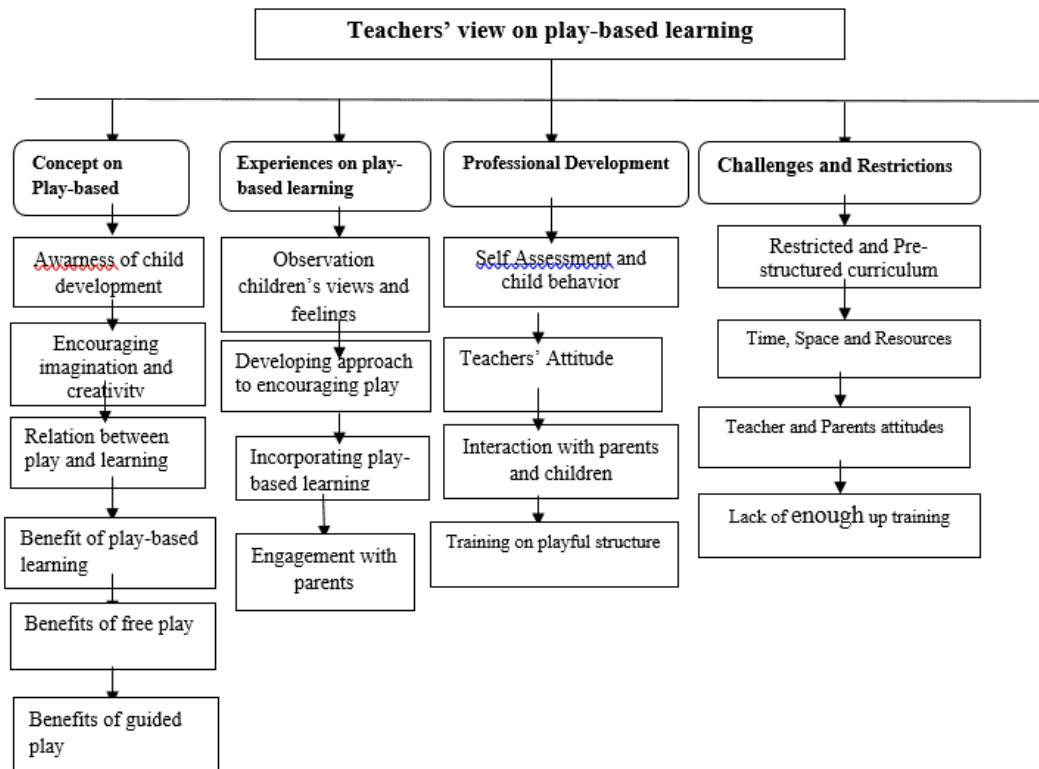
Teachers' view on play-based learning

Concept on Play-based

Awarness of child development

Encouraging imagination and creativity

Relation between play and learning

Benefit of play-based learning

Benefits of free play

Benefits of guided play

Experiences on play-based learning

Observation children's views and feelings

Developing approach to encouraging play

Incorporating play-based learning

Engagement with parents

Professional Development

Self Assessment and child behavior

Teachers' Attitude

Interaction with parents and children

Training on playful structure

Challenges and Restrictions

Restricted and Pre-structured curriculum

Time, Space and Resources

Teacher and Parents attitudes

Lack of enough up training